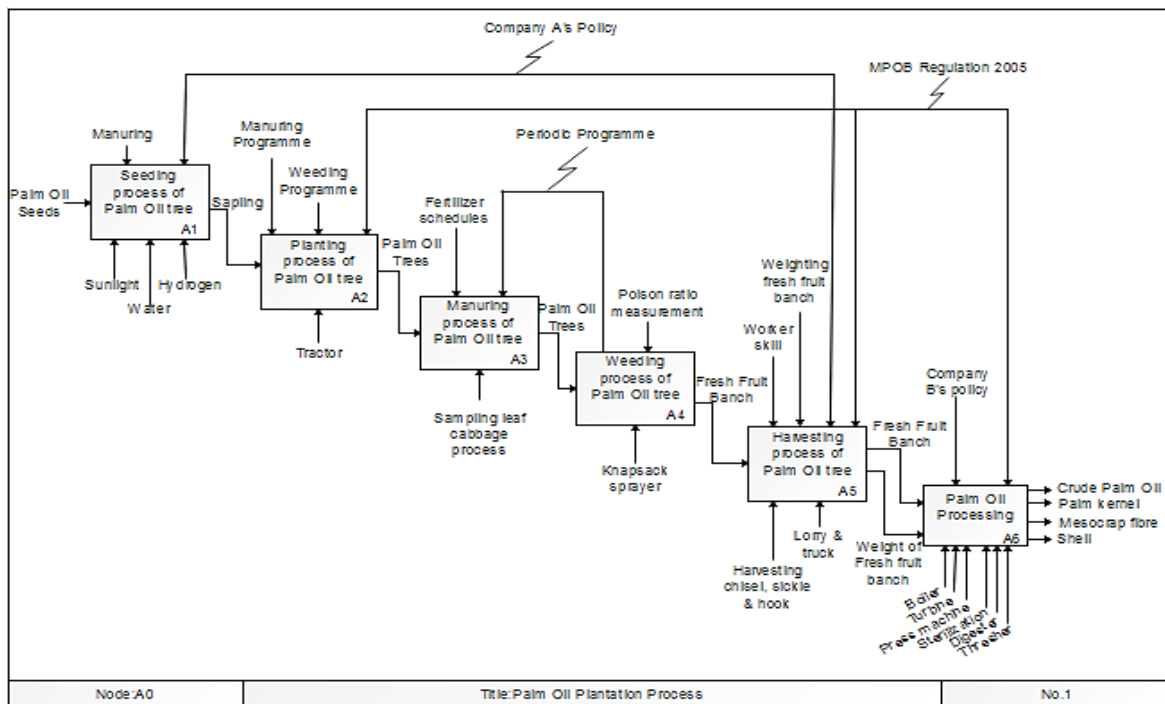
Company A's Policy

MPOB Regulation 2005

Manuring

Manuring Programme

Weeding Programme

Periodic Programme

Palm Oil Seeds

Seeding process of Palm Oil tree
A1

Sapling

Sunlight

Water

Hydrogen

Planting process of Palm Oil tree
A2

Palm Oil Trees

Tractor

Fertilizer schedules

Manuring process of Palm Oil tree
A3

Palm Oil Trees

Sampling leaf cabbage process

Poison ratio measurement

Weeding process of Palm Oil tree
A4

Fresh Fruit Banch

Knapsack sprayer

Weighting fresh fruit banch

Worker skill

Harvesting process of Palm Oil tree
A5

Harvesting chisel, sickle & hook

Lorry & truck

Company B's policy

Fresh Fruit Banch

Weight of Fresh fruit banch

Palm Oil Processing
A6

Crude Palm Oil
Palm kernel
Mesocrap fibre
Shell

Boiler
Turbine
Press machine
Sterilization
Digester
Thresher

| Node:A0 | Title:Palm Oil Plantation Process | No.1 |